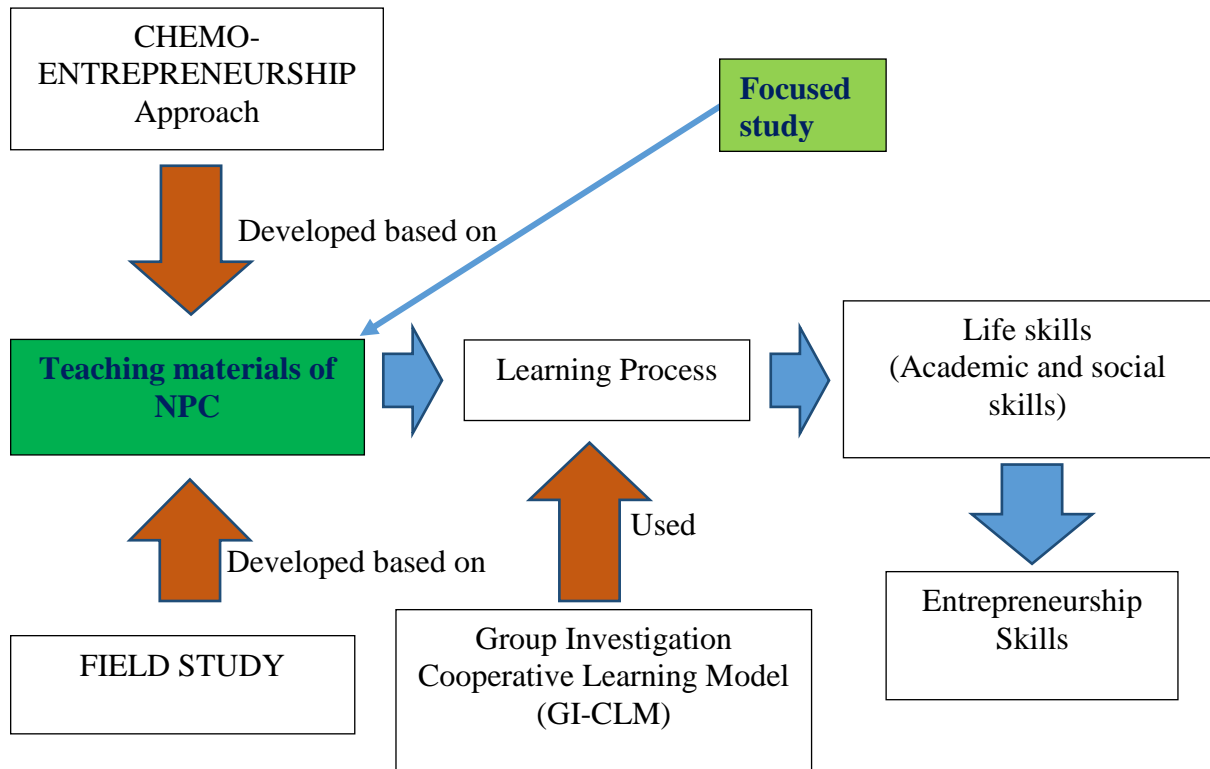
CHEMO-ENTREPRENEURSHIP Approach

Focused study

Developed based on

Teaching materials of NPC

Learning Process

Life skills (Academic and social skills)

Used

Developed based on

Entrepreneurship Skills

FIELD STUDY

Group Investigation Cooperative Learning Model (GI-CLM)